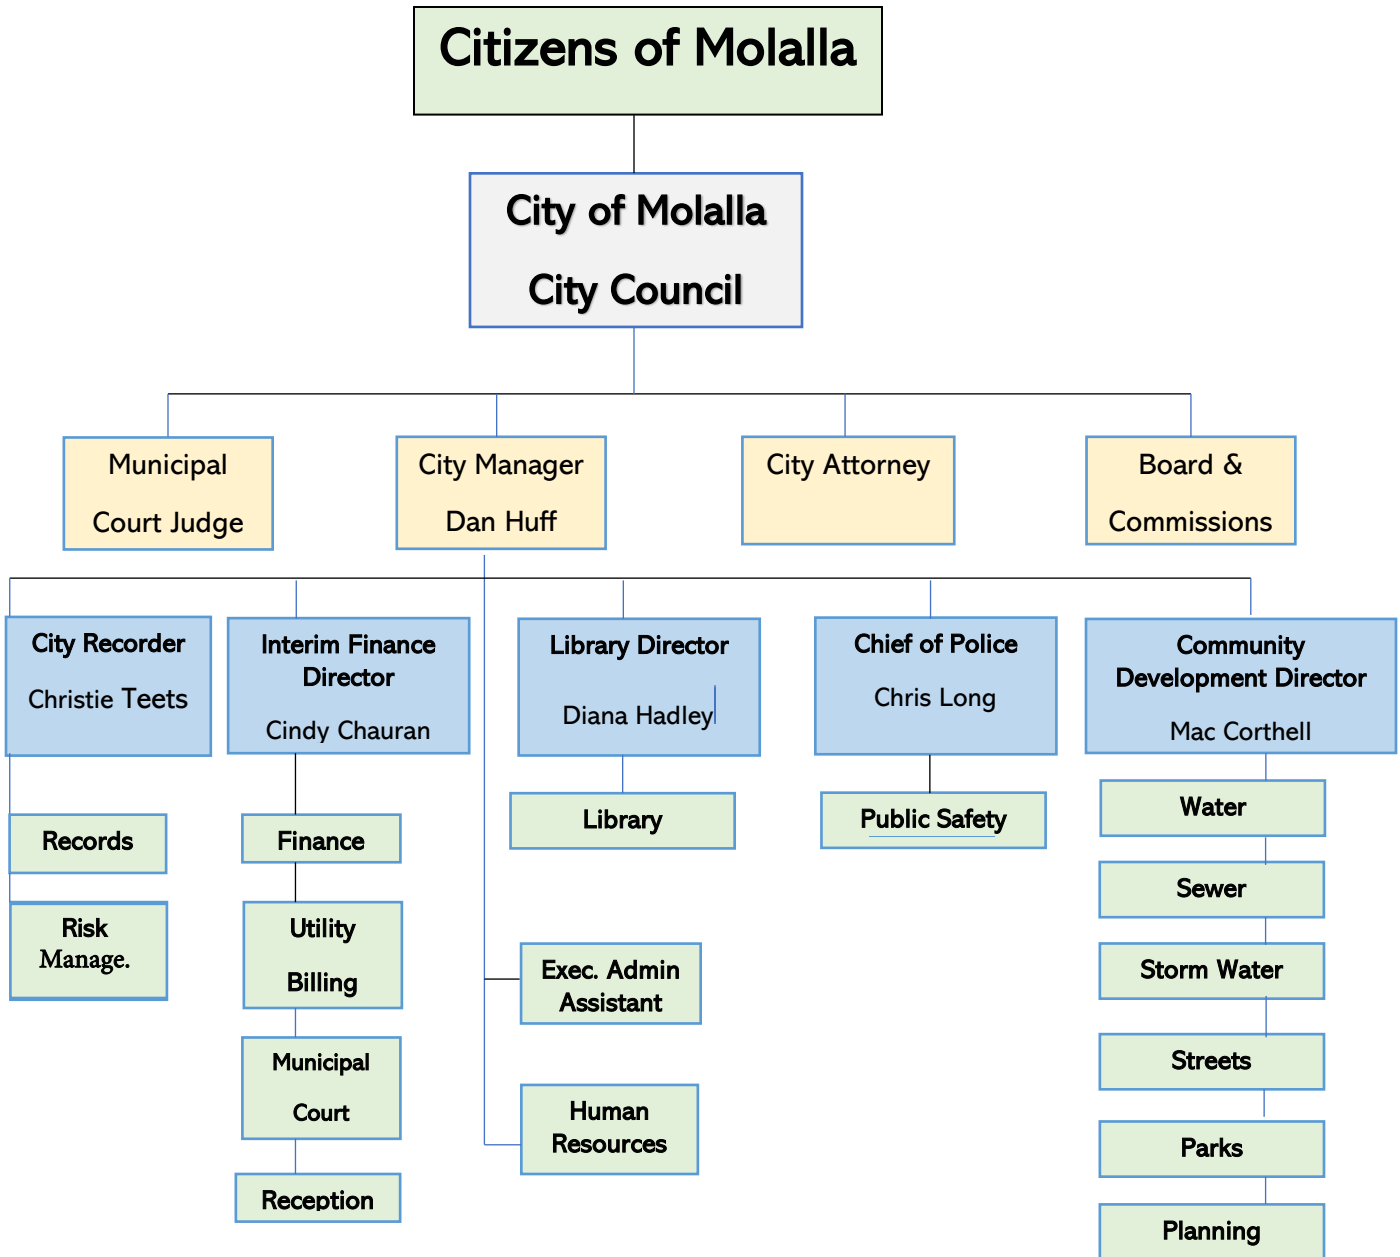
Citizens of Molalla

City of Molalla

City Council

Municipal

Court Judge

City Manager

Dan Huff

City Attorney

Board &

Commissions

City Recorder

Christie Teets

Records

Risk Manage.

Interim Finance Director

Cindy Chauran

Finance

Utility

Billing

Municipal

Court

Reception

Library Director

Diana Hadley

Library

Exec. Admin Assistant

Human Resources

Chief of Police

Chris Long

Public Safety

Community Development Director

Mac Corthell

Water

Sewer

Storm Water

Streets

Parks

Planning